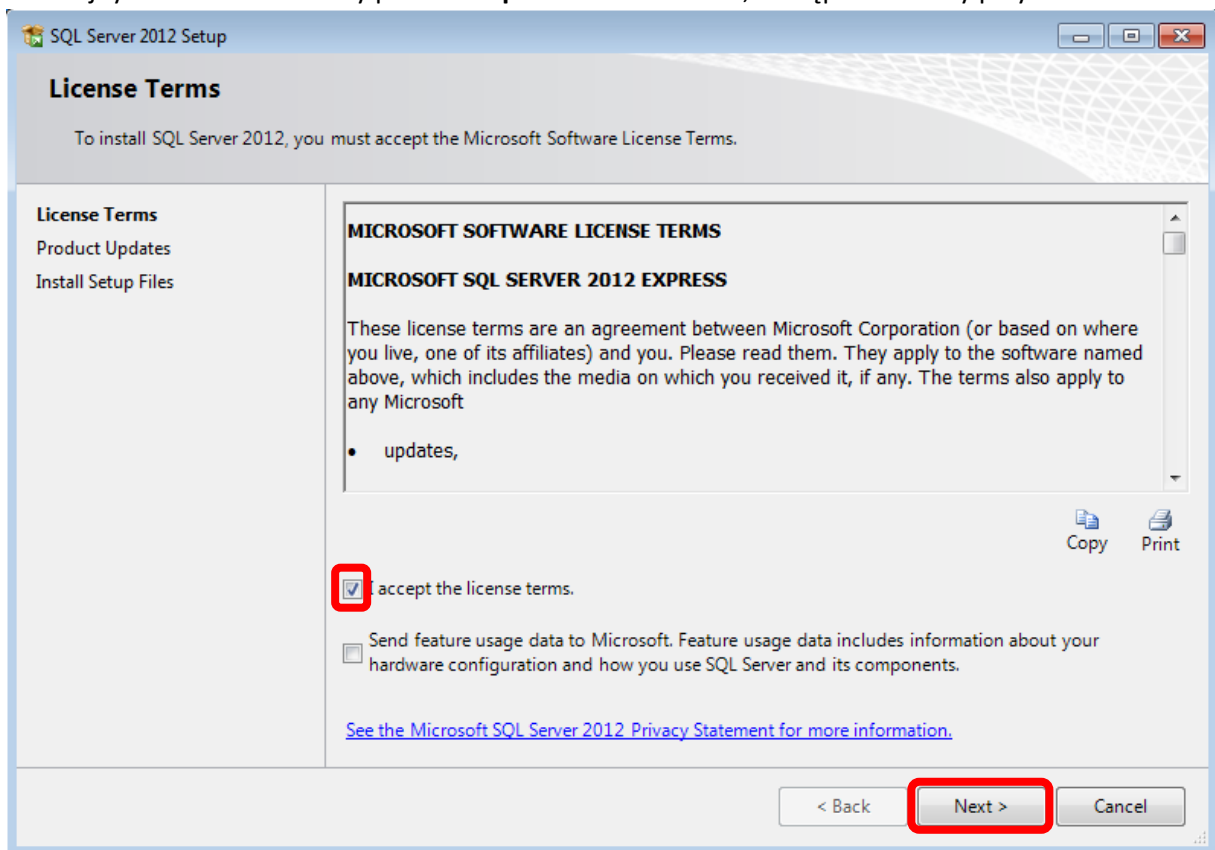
SQL Server 2012 Setup

License Terms

To install SQL Server 2012, you must accept the Microsoft Software License Terms.

License Terms
Product Updates
Install Setup Files

MICROSOFT SOFTWARE LICENSE TERMS

MICROSOFT SQL SERVER 2012 EXPRESS

These license terms are an agreement between Microsoft Corporation (or based on where you live, one of its affiliates) and you. Please read them. They apply to the software named above, which includes the media on which you received it, if any. The terms also apply to any Microsoft

• updates,

Copy Print

I accept the license terms.

Send feature usage data to Microsoft. Feature usage data includes information about your hardware configuration and how you use SQL Server and its components.

See the Microsoft SQL Server 2012 Privacy Statement for more information.

< Back Next > Cancel